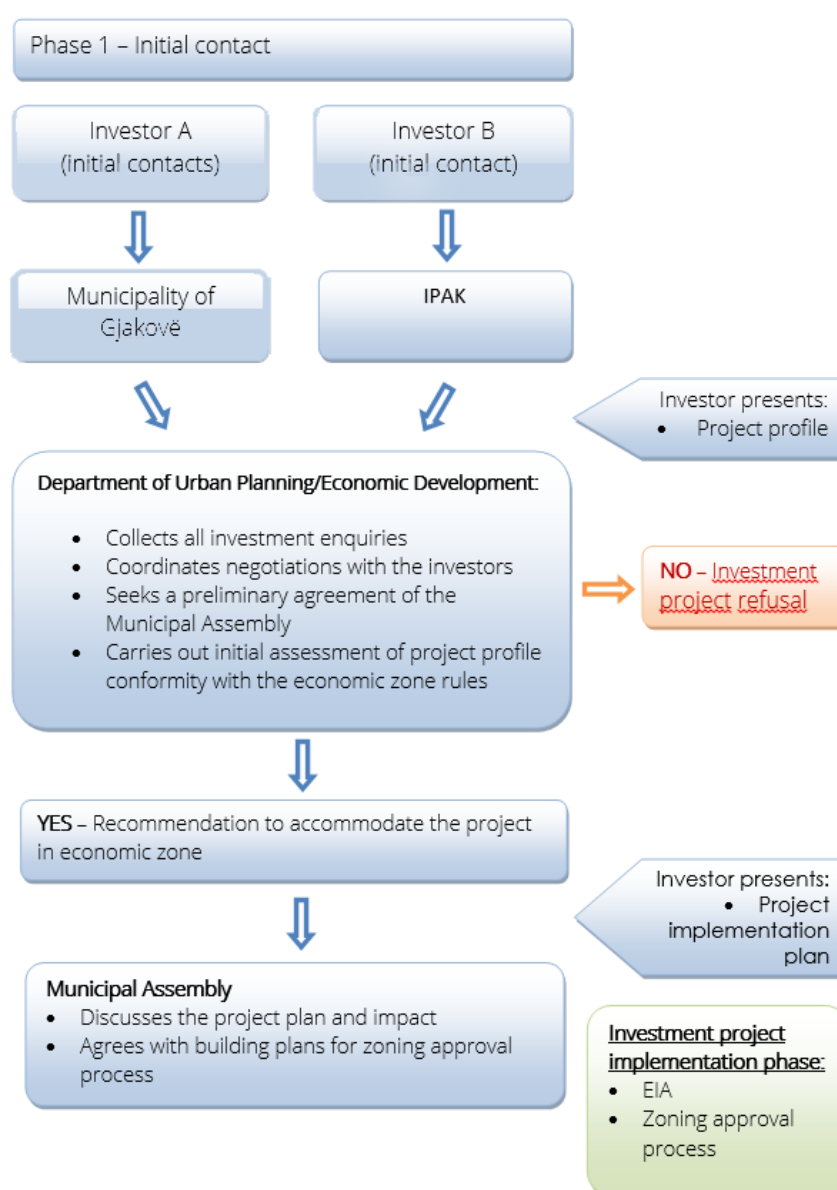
Phase 1 – Initial contact

Investor A
(initial contacts)

Investor B
(initial contact)

Municipality of Gjakovë

IPAK

Investor presents:
- Project profile

**Department of Urban Planning/Economic Development:**

- Collects all investment enquiries
- Coordinates negotiations with the investors
- Seeks a preliminary agreement of the Municipal Assembly
- Carries out initial assessment of project profile conformity with the economic zone rules

**NO** – Investment project refusal

**YES** – Recommendation to accommodate the project in economic zone

Investor presents:
- Project implementation plan

**Municipal Assembly**
- Discusses the project plan and impact
- Agrees with building plans for zoning approval process

**Investment project implementation phase:**
- EIA
- Zoning approval process